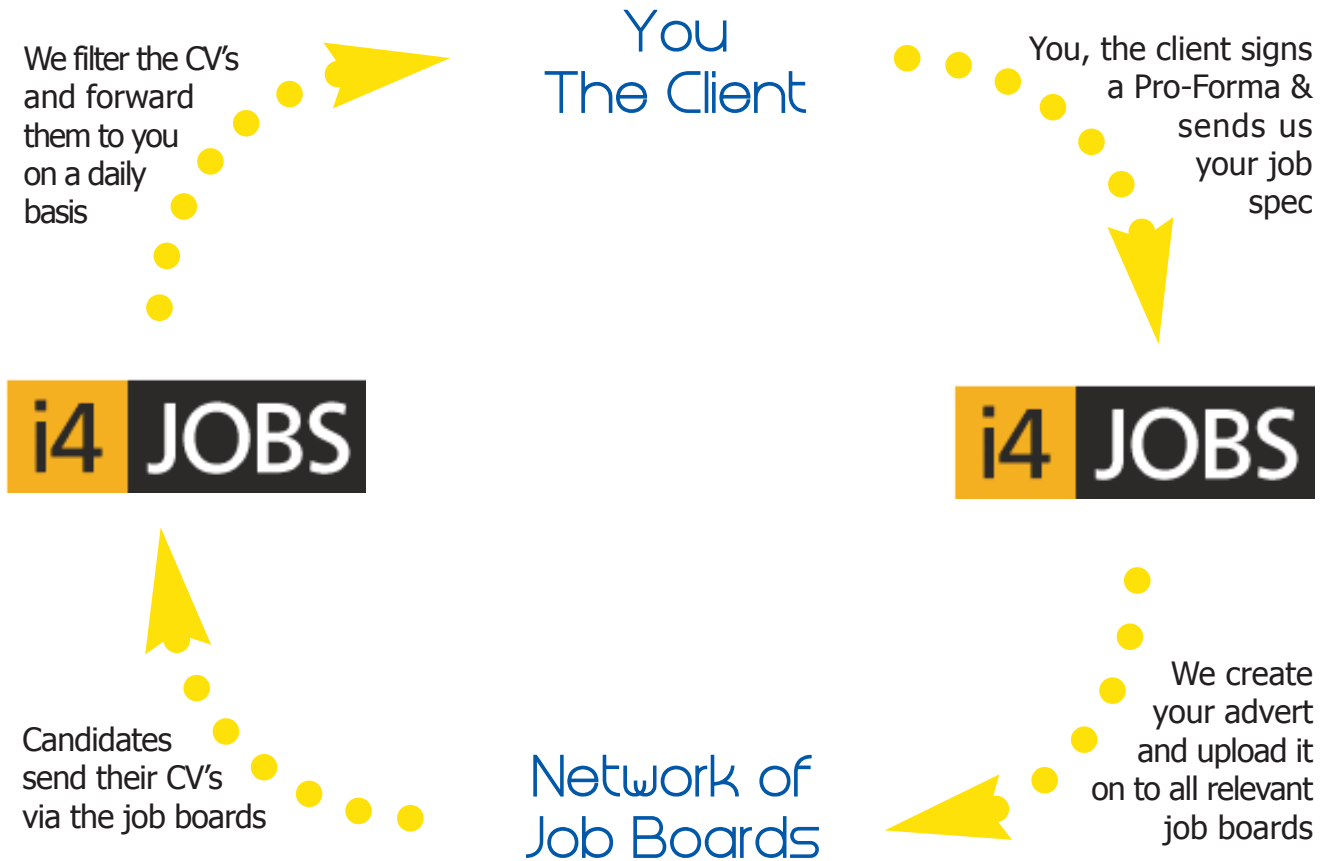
You
The Client

We filter the CV's and forward them to you on a daily basis

You, the client signs a Pro-Forma & sends us your job spec

i4 JOBS

i4 JOBS

Candidates send their CV's via the job boards

We create your advert and upload it on to all relevant job boards

Network of
Job Boards